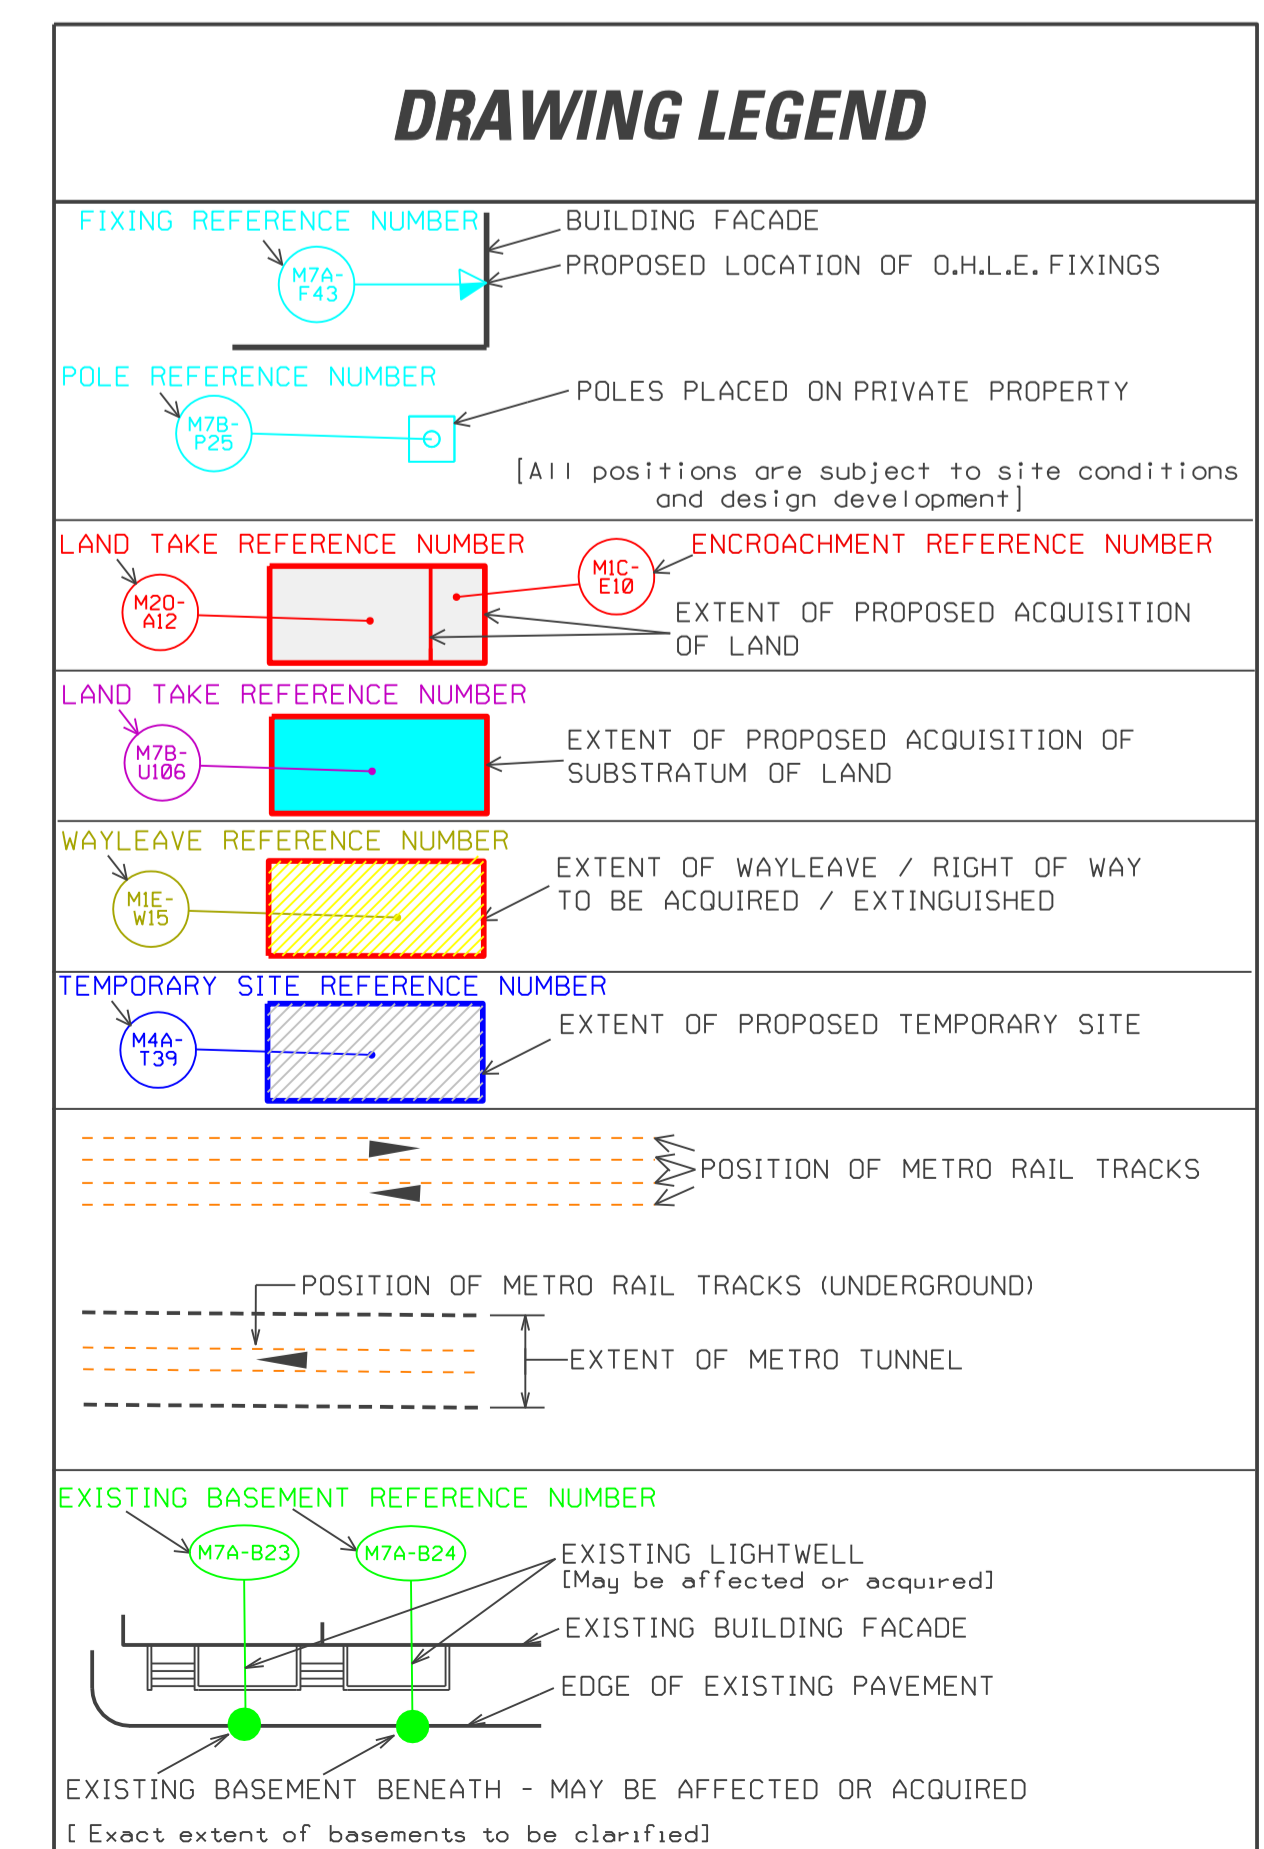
DRAWING LEGEND

FIXING REFERENCE NUMBER

M7A-F43

BUILDING FACADE

PROPOSED LOCATION OF O.H.L.E. FIXINGS

POLE REFERENCE NUMBER

M7B-P25

POLES PLACED ON PRIVATE PROPERTY

[All positions are subject to site conditions and design development]

LAND TAKE REFERENCE NUMBER

M20-A12

M1C-E10

ENCROACHMENT REFERENCE NUMBER

EXTENT OF PROPOSED ACQUISITION OF LAND

LAND TAKE REFERENCE NUMBER

M7B-U106

EXTENT OF PROPOSED ACQUISITION OF SUBSTRATUM OF LAND

WAYLEAVE REFERENCE NUMBER

M1E-W15

EXTENT OF WAYLEAVE / RIGHT OF WAY TO BE ACQUIRED / EXTINGUISHED

TEMPORARY SITE REFERENCE NUMBER

M4A-T39

EXTENT OF PROPOSED TEMPORARY SITE

POSITION OF METRO RAIL TRACKS

POSITION OF METRO RAIL TRACKS (UNDERGROUND)

EXTENT OF METRO TUNNEL

EXISTING BASEMENT REFERENCE NUMBER

M7A-B23

M7A-B24

EXISTING LIGHTWELL
[May be affected or acquired]

EXISTING BUILDING FACADE

EDGE OF EXISTING PAVEMENT

EXISTING BASEMENT BENEATH - MAY BE AFFECTED OR ACQUIRED

[ Exact extent of basements to be clarified]